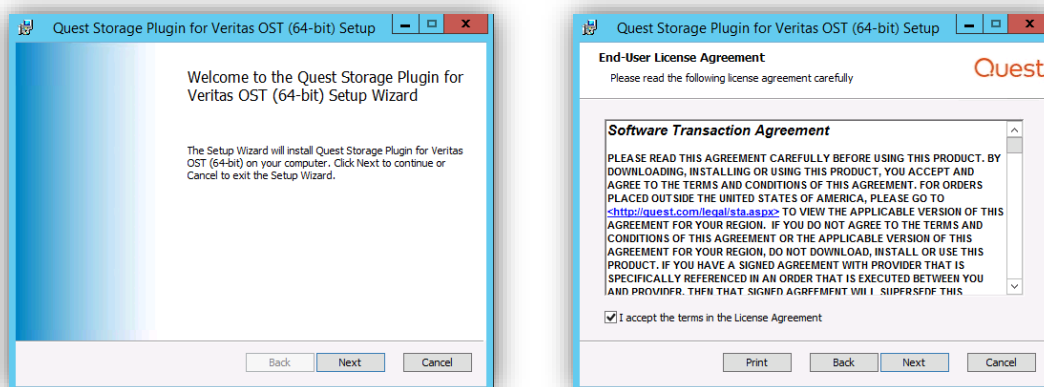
Quest Storage Plugin for Veritas OST (64-bit) Setup

Welcome to the Quest Storage Plugin for Veritas OST (64-bit) Setup Wizard

The Setup Wizard will install Quest Storage Plugin for Veritas OST (64-bit) on your computer. Click Next to continue or Cancel to exit the Setup Wizard.

Back Next Cancel

Quest Storage Plugin for Veritas OST (64-bit) Setup

End-User License Agreement
Please read the following license agreement carefully

Quest

Software Transaction Agreement

PLEASE READ THIS AGREEMENT CAREFULLY BEFORE USING THIS PRODUCT. BY DOWNLOADING, INSTALLING OR USING THIS PRODUCT, YOU ACCEPT AND AGREE TO THE TERMS AND CONDITIONS OF THIS AGREEMENT. FOR ORDERS PLACED OUTSIDE THE UNITED STATES OF AMERICA, PLEASE GO TO <http://quest.com/legal/sta.aspx> TO VIEW THE APPLICABLE VERSION OF THIS AGREEMENT FOR YOUR REGION. IF YOU DO NOT AGREE TO THE TERMS AND CONDITIONS OF THIS AGREEMENT OR THE APPLICABLE VERSION OF THIS AGREEMENT FOR YOUR REGION, DO NOT DOWNLOAD, INSTALL OR USE THIS PRODUCT. IF YOU HAVE A SIGNED AGREEMENT WITH PROVIDER THAT IS SPECIFICALLY REFERENCED IN AN ORDER THAT IS EXECUTED BETWEEN YOU AND PROVIDER, THEN THAT SIGNED AGREEMENT WILL SUPERSEDE THIS

I accept the terms in the License Agreement

Print Back Next Cancel